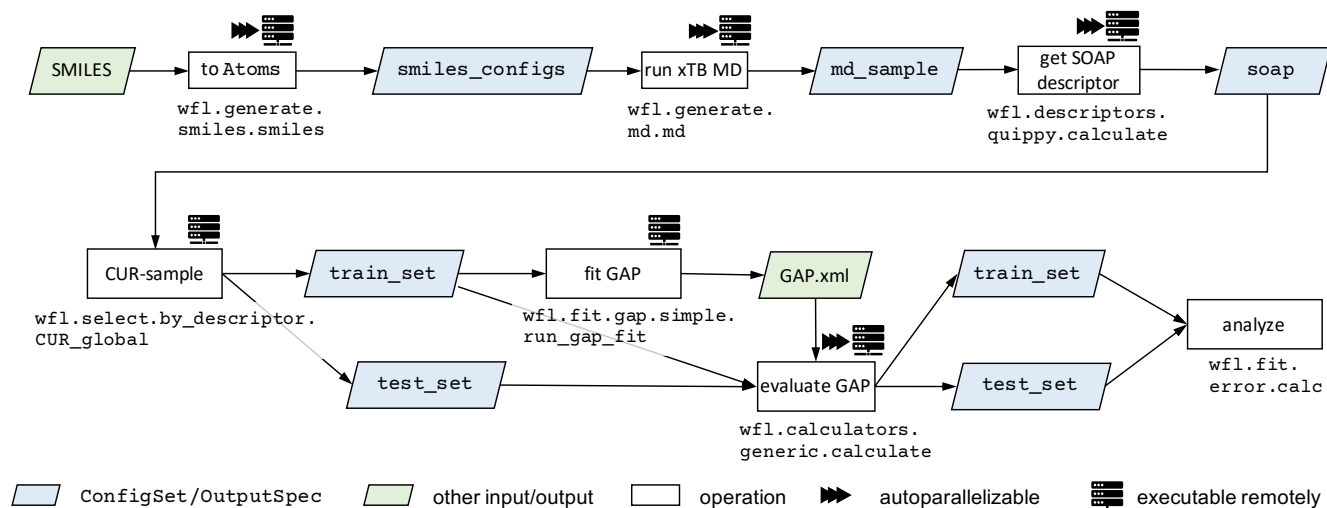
SMILES

to Atoms

wfl.generate.smiles.smiles

smiles_configs

run xTB MD

wfl.generate.md.md

md_sample

get SOAP descriptor

wfl.descriptors.quippy.calculate

soap

CUR-sample

wfl.select.by_descriptor.CUR_global

train_set

fit GAP

wfl.fit.gap.simple.run_gap_fit

GAP.xml

test_set

evaluate GAP

wfl.calculators.generic.calculate

train_set

test_set

analyze

wfl.fit.error.calc

ConfigSet/OutputSpec

other input/output

operation

autoparallelizable

executable remotely